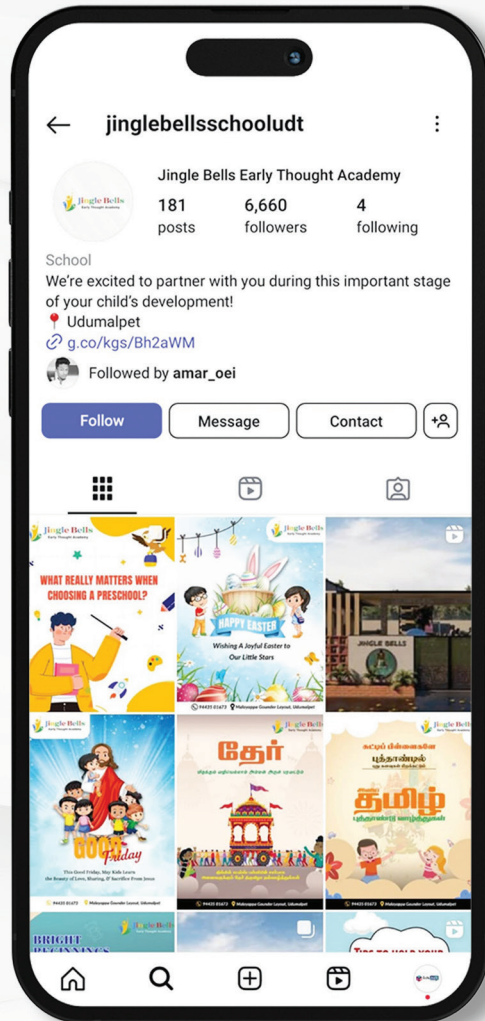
jinglebellsschooludt

Jingle Bells Early Thought Academy

Jingle Bells
Early Thought Academy

181
posts

6,660
followers

4
following

School
We're excited to partner with you during this important stage of your child's development!
📍 Udumalpet
g.co/kgs/Bh2aWM

Followed by amar_oei

Follow
Message
Contact

Jingle Bells
Early Thought Academy

WHAT REALLY MATTERS WHEN CHOOSING A PRESCHOOL?

Jingle Bells
Early Thought Academy

HAPPY EASTER
Wishing A Joyful Easter to Our Little Stars

94435 01673
Malaiappa Gounder Layout, Udumalpet

JINGLE BELLS

Jingle Bells
Early Thought Academy

GOOD Friday
This Good Friday, May Kids Learn the Beauty of Love, Sharing, & Sacrifice From Jesus

94435 01673
Malaiappa Gounder Layout, Udumalpet

தேர்
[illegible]

94435 01673
Malaiappa Gounder Layout, Udumalpet

Jingle Bells
Early Thought Academy

சுட்டிப் பிள்ளைகளே புத்தாண்டில்
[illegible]
தமிழ்
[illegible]

BRIGHT BEGINNINGS
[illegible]
Tips to help your